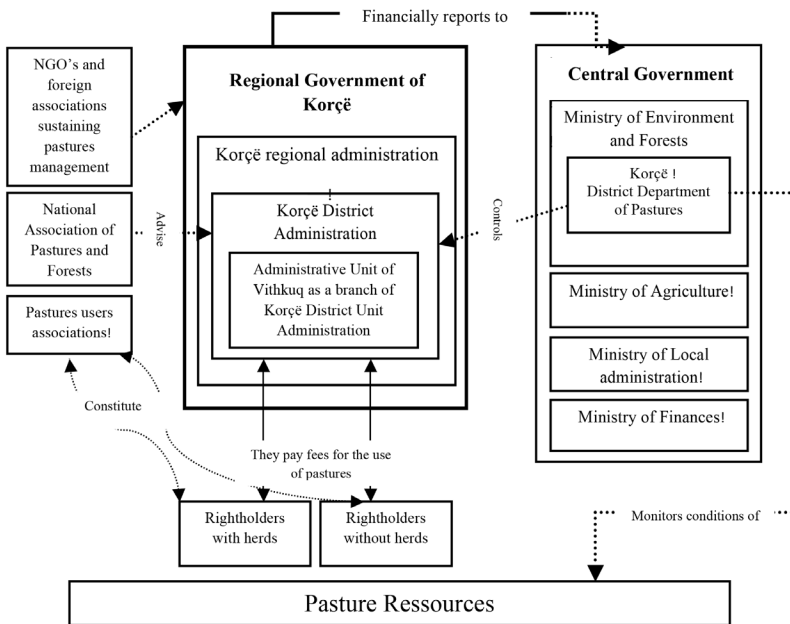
Financially reports to

NGO's and foreign associations sustaining pastures management

National Association of Pastures and Forests

Pastures users associations!

Advise

Constitute

Regional Government of Korçë

Korçë regional administration

Korçë District Administration

Administrative Unit of Vithkuq as a branch of Korçë District Unit Administration

They pay fees for the use of pastures

Controls

Central Government

Ministry of Environment and Forests

Korçë ! District Department of Pastures

Ministry of Agriculture!

Ministry of Local administration!

Ministry of Finances!

Rightholders with herds

Rightholders without herds

Monitors conditions of

Pasture Ressources